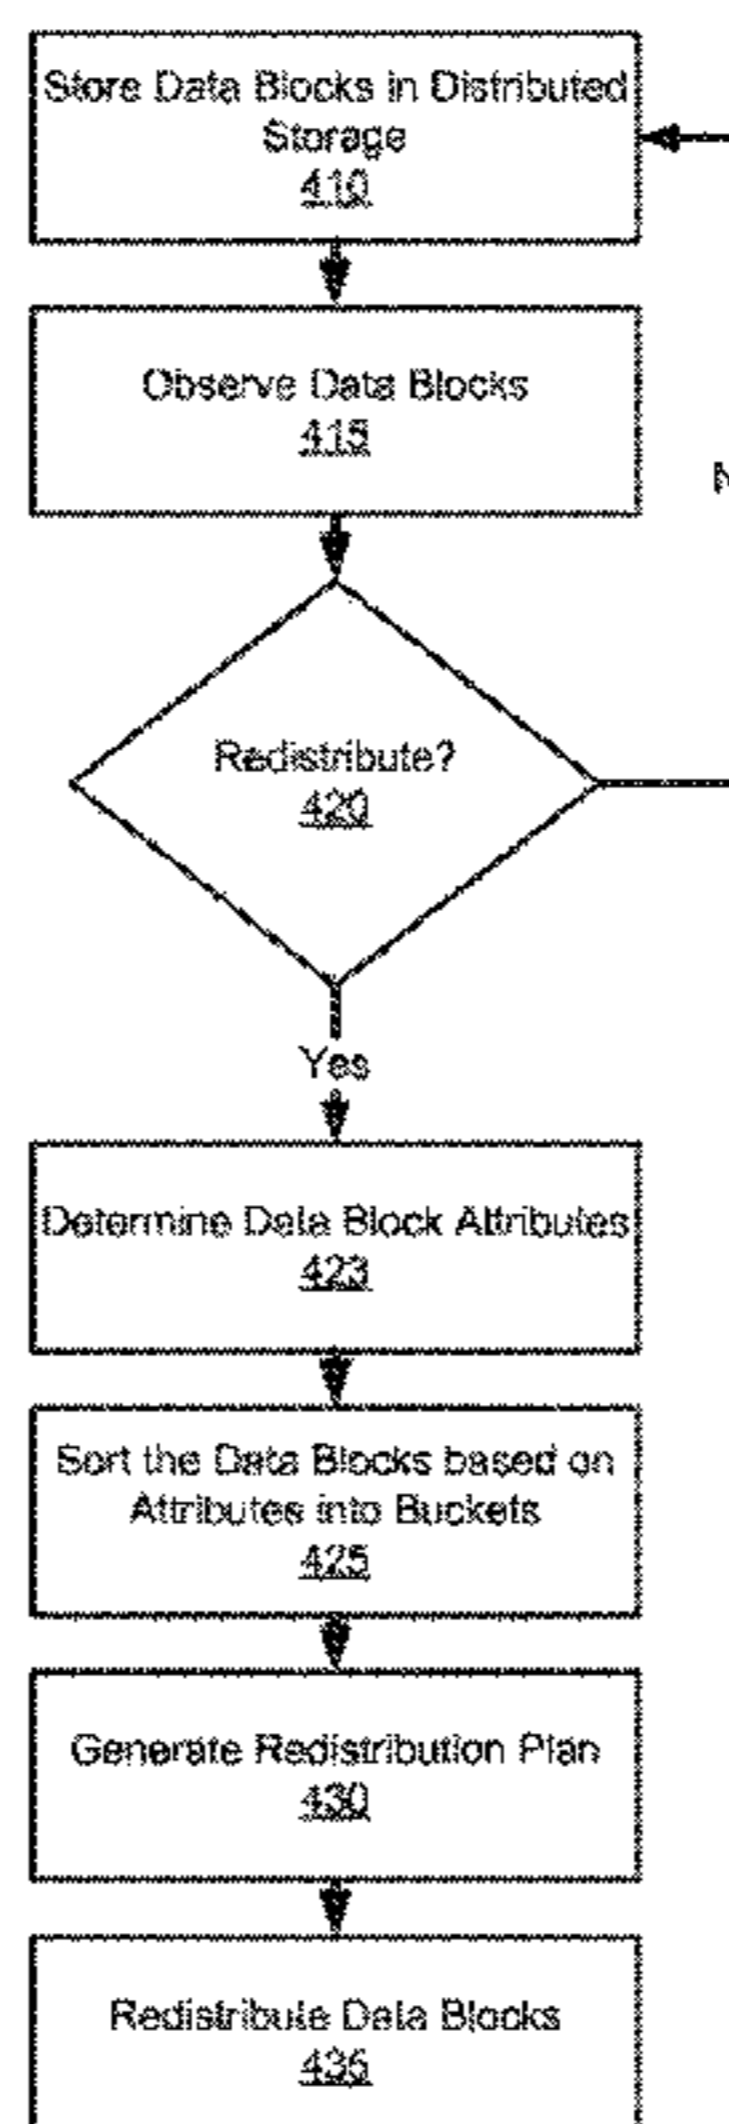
Store Data Blocks in Distributed Storage
410

Observe Data Blocks
415

N

Redistribute?
420

Yes

Determine Data Block Attributes
423

Sort the Data Blocks based on Attributes into Buckets
425

Generate Redistribution Plan
430

Redistribute Data Blocks
435